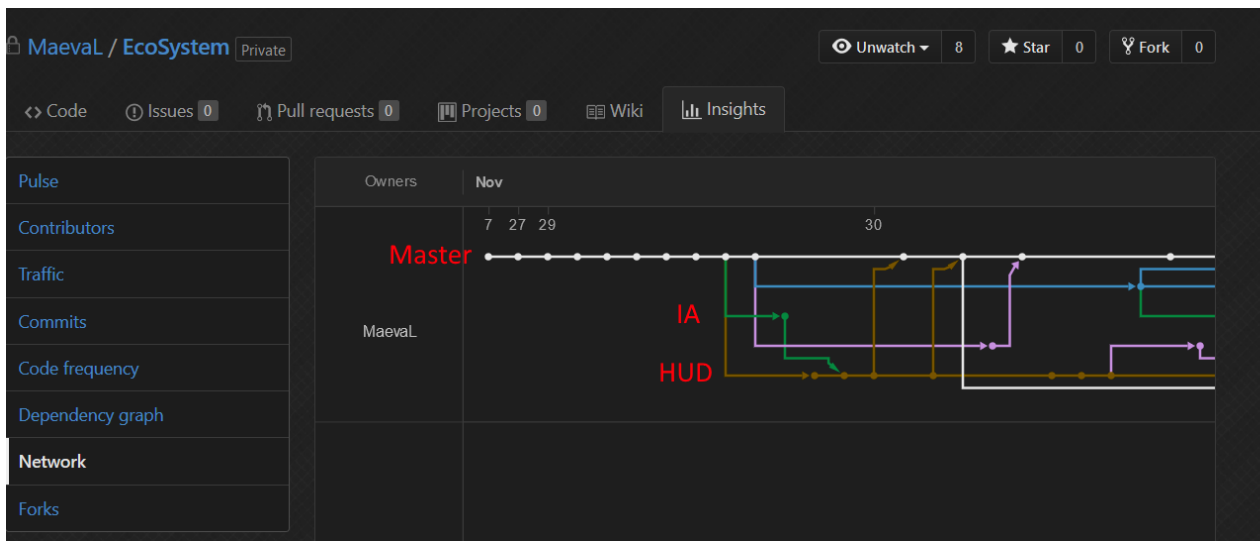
MaevaL / EcoSystem Private

Unwatch 8 Star 0 Fork 0

<> Code Issues 0 Pull requests 0 Projects 0 Wiki Insights

Pulse
Contributors
Traffic
Commits
Code frequency
Dependency graph
Network
Forks

Owners Nov

7 27 29 30

Master
IA
HUD

MaevaL